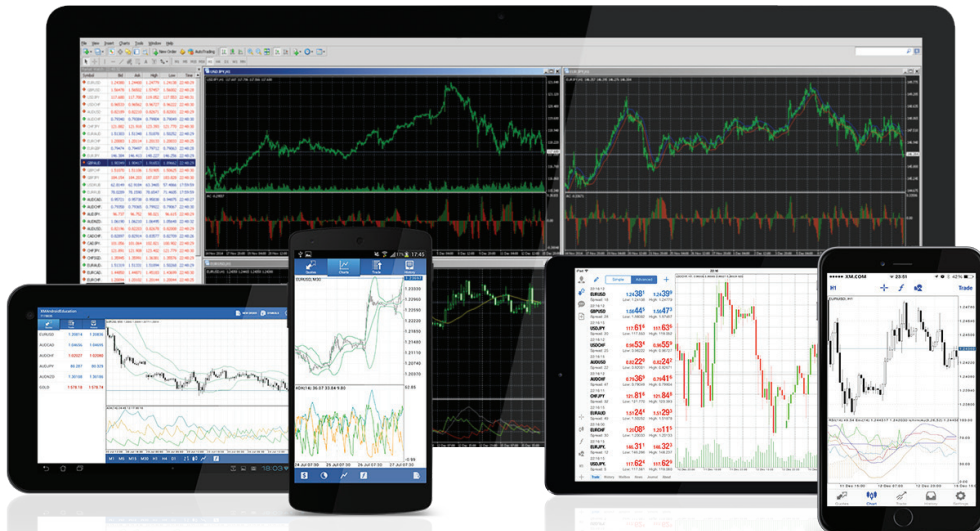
New Order
AutoTrading
USDJPY,H1
EURUSD
GBPUSD
USDCHF
USDJPY
AUDUSD
AUDCAD
GOLD
EURUSD,M30
17:45
Simple
Advanced
EURUSD
GBPUSD
USDJPY
USDCHF
AUDUSD
AUDCHF
CHFJPY
EURCHF
EURJPY
XM.COM
23:51
H1
Trade
EURUSD,H1
M1
M5
M15
M30
H1
H4
D1
W1
MN
18:03